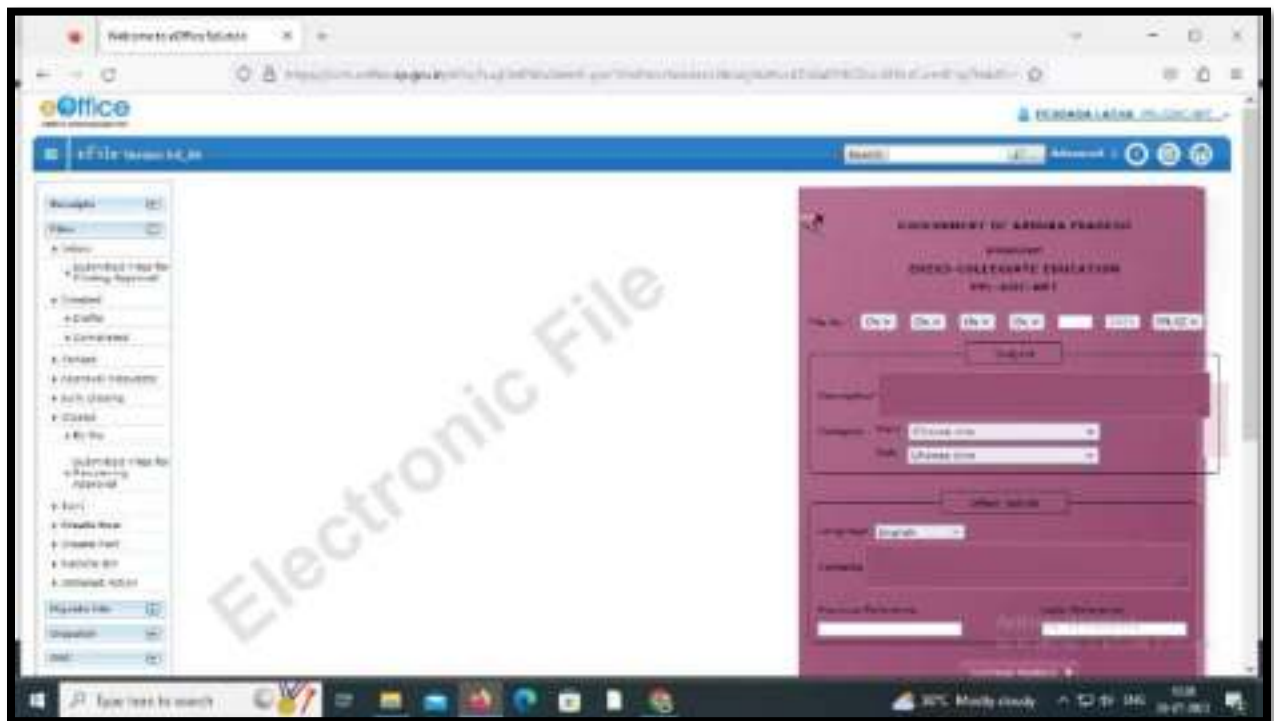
Welcome to eOffice Solution

eOffice

eFile

Search

Advanced

Receipts

Files

Inbox

Submitted Files for Printing Approval

Created

Drafts

Completed

Parked

Closed

By Me

Submitted Files for Recovering Approval

Sent

Create New

Create Part

Physical File

Dispatch

Electronic File

GOVERNMENT OF ANDHRA PRADESH

DIRED-COLLEGIATE EDUCATION

File No

Subject

Description

Category

Main

Sub

Choose One

Choose One

Other Details

Language

English

Remarks

Previous Reference

Later Reference

Type here to search

30°C Mostly cloudy

ENG